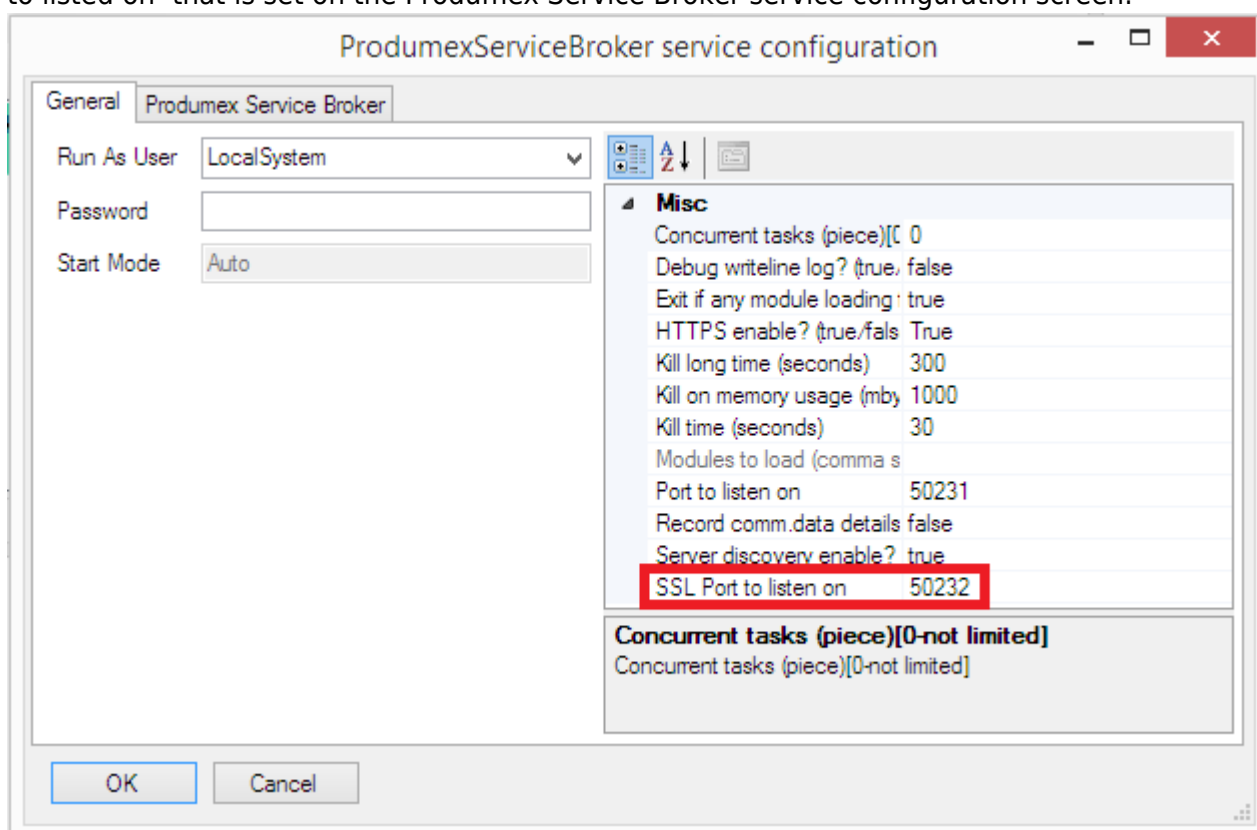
ProdumexServiceBroker service configuration

General | Produmex Service Broker

Run As User LocalSystem
Password
Start Mode Auto

Misc

| | |
|---|---|
| Concurrent tasks (piece)[( | 0 |
| Debug writeline log? (true, | false |
| Exit if any module loading | true |
| HTTPS enable? (true/fals | True |
| Kill long time (seconds) | 300 |
| Kill on memory usage (mby | 1000 |
| Kill time (seconds) | 30 |
| Modules to load (comma s | |
| Port to listen on | 50231 |
| Record comm.data details | false |
| Server discovery enable? | true |
| SSL Port to listen on | 50232 |

Concurrent tasks (piece)[0-not limited]
Concurrent tasks (piece)[0-not limited]

OK Cancel